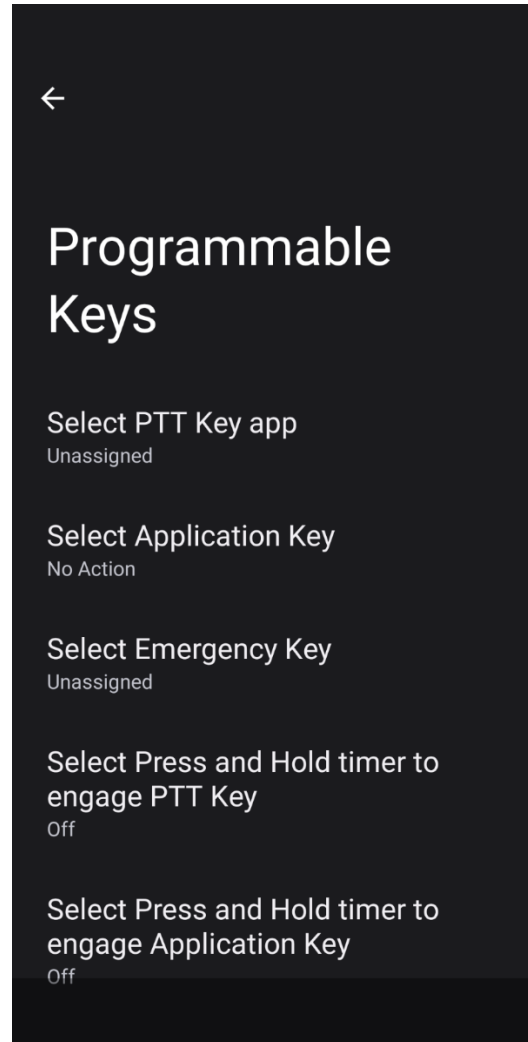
Programmable Keys

Select PTT Key app
Unassigned

Select Application Key
No Action

Select Emergency Key
Unassigned

Select Press and Hold timer to engage PTT Key
Off

Select Press and Hold timer to engage Application Key
Off